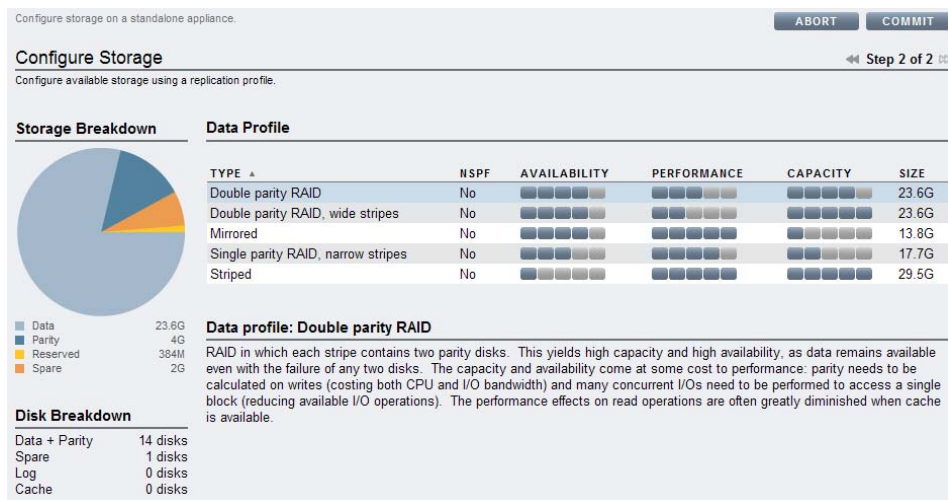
Configure storage on a standalone appliance.

ABORT COMMIT

Configure Storage

Step 2 of 2

Configure available storage using a replication profile.

Storage Breakdown

| | |
|---|---|
| Data | 23.6G |
| Parity | 4G |
| Reserved | 384M |
| Spare | 2G |

Disk Breakdown

| | |
|---|---|
| Data + Parity | 14 disks |
| Spare | 1 disks |
| Log | 0 disks |
| Cache | 0 disks |

Data Profile

| TYPE ▲ | NSPF | AVAILABILITY | PERFORMANCE | CAPACITY | SIZE |
|---|---|---|---|---|---|
| Double parity RAID | No | | | | 23.6G |
| Double parity RAID, wide stripes | No | | | | 23.6G |
| Mirrored | No | | | | 13.8G |
| Single parity RAID, narrow stripes | No | | | | 17.7G |
| Striped | No | | | | 29.5G |

Data profile: Double parity RAID

RAID in which each stripe contains two parity disks. This yields high capacity and high availability, as data remains available even with the failure of any two disks. The capacity and availability come at some cost to performance: parity needs to be calculated on writes (costing both CPU and I/O bandwidth) and many concurrent I/Os need to be performed to access a single block (reducing available I/O operations). The performance effects on read operations are often greatly diminished when cache is available.